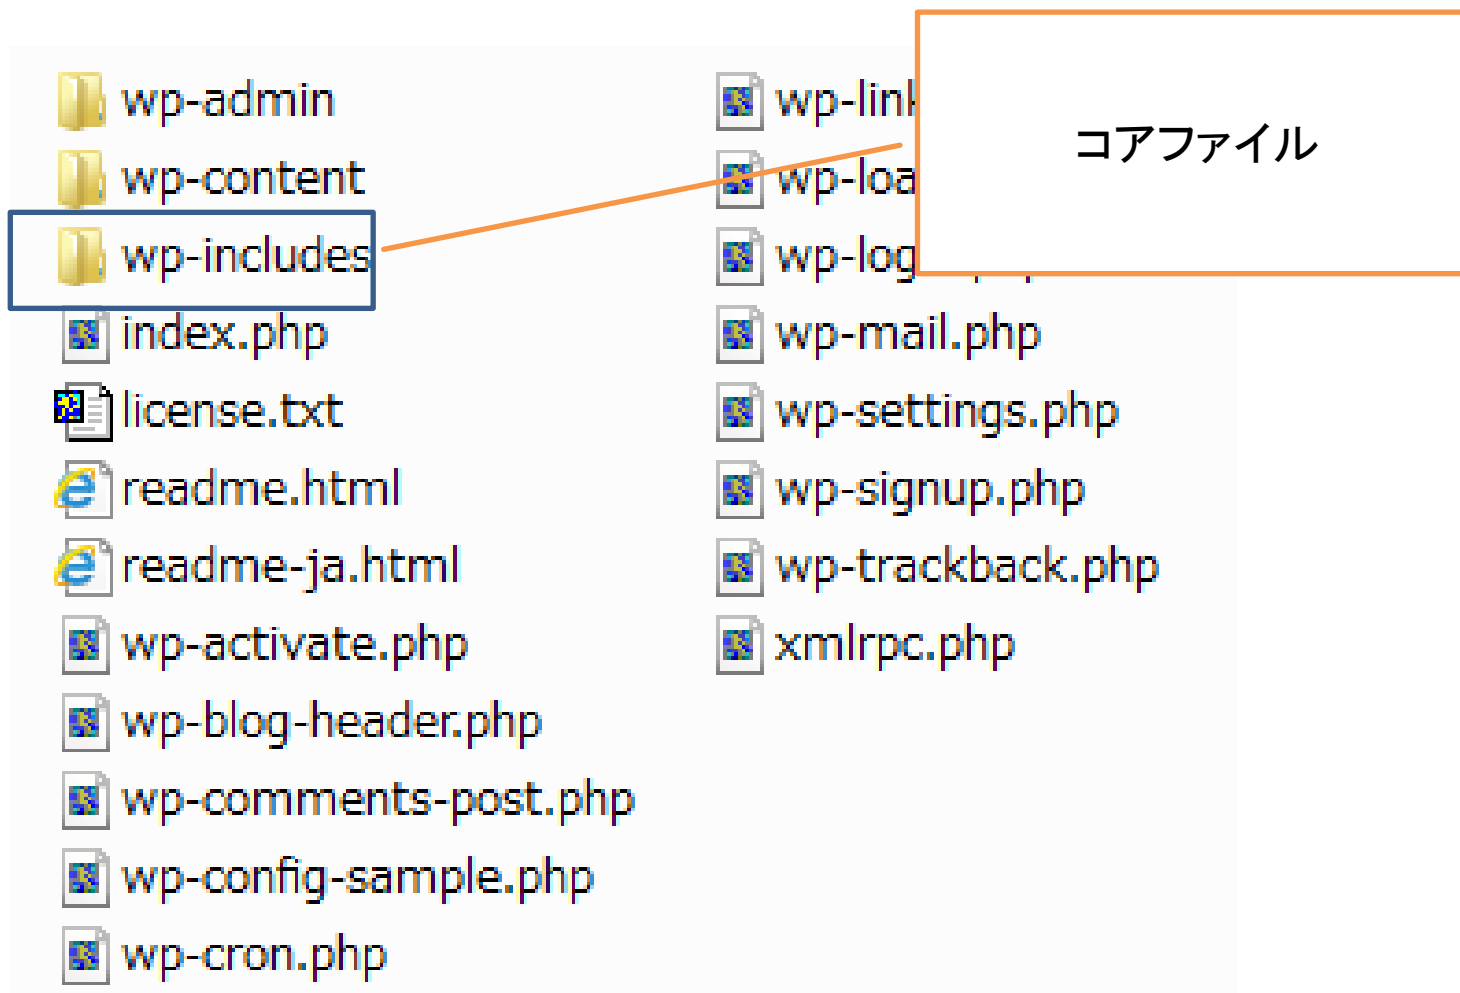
wp-admin
wp-content
wp-includes
index.php
license.txt
readme.html
readme-ja.html
wp-activate.php
wp-blog-header.php
wp-comments-post.php
wp-config-sample.php
wp-cron.php

wp-link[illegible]
wp-loa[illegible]
wp-log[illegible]
wp-mail.php
wp-settings.php
wp-signup.php
wp-trackback.php
xmlrpc.php

コアファイル